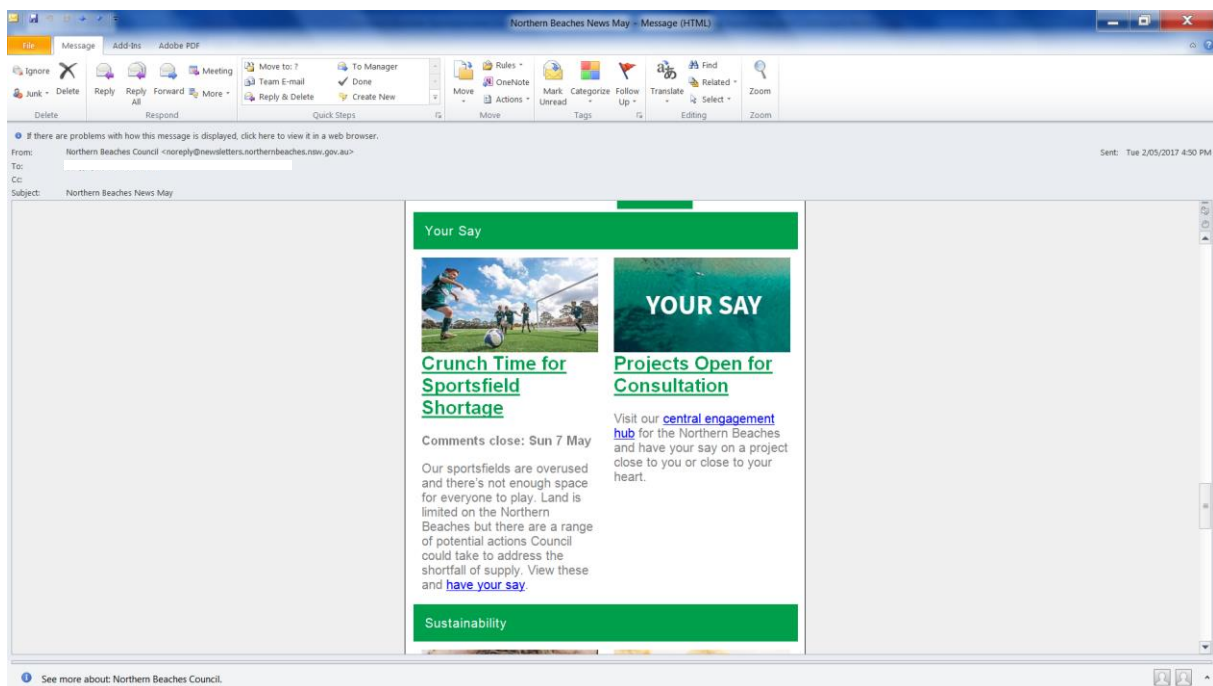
Northern Beaches News May - Message (HTML)

File Message Add-Ins Adobe PDF

Ignore Junk Delete Reply Reply All Forward Meeting More
Delete Respond

Move to: ? Team E-mail Reply & Delete To Manager Done Create New
Quick Steps

Move Rules OneNote Actions
Move

Mark Unread Categorize Follow Up
Tags

Translate Find Related Select
Editing

Zoom
Zoom

If there are problems with how this message is displayed, click here to view it in a web browser.

From: Northern Beaches Council <noreply@newsletters.northernbeaches.nsw.gov.au>
To:
Cc:
Subject: Northern Beaches News May

Sent: Tue 2/05/2017 4:50 PM

Your Say

YOUR SAY

Crunch Time for Sportsfield Shortage

Comments close: Sun 7 May

Our sportsfields are overused and there's not enough space for everyone to play. Land is limited on the Northern Beaches but there are a range of potential actions Council could take to address the shortfall of supply. View these and have your say.

Projects Open for Consultation

Visit our central engagement hub for the Northern Beaches and have your say on a project close to you or close to your heart.

Sustainability

See more about: Northern Beaches Council.